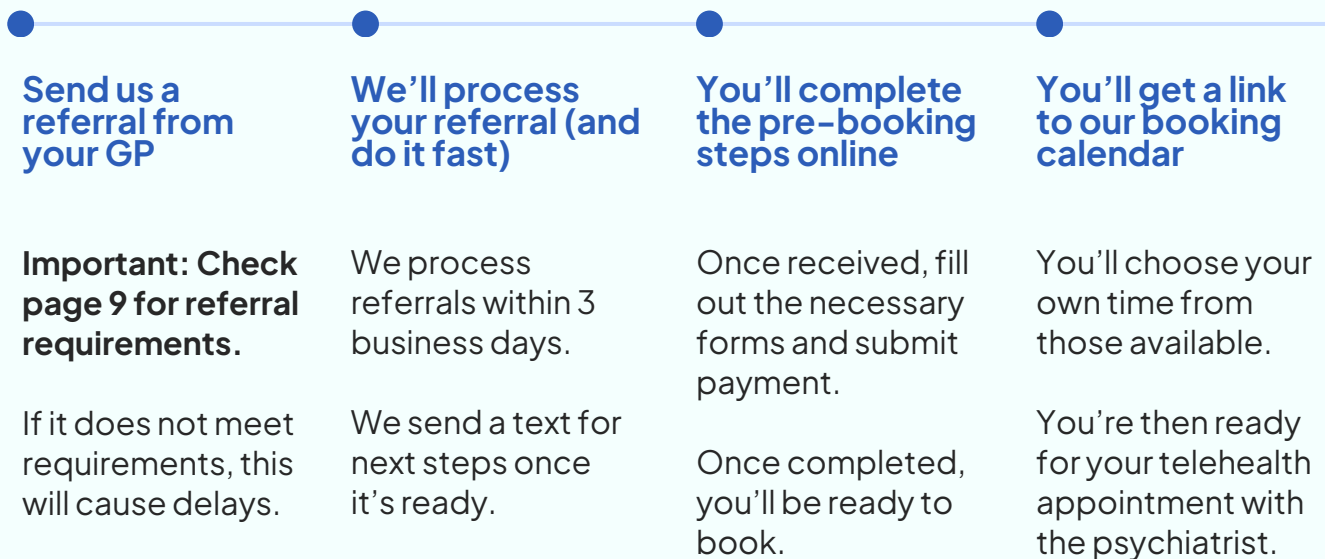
Send us a referral from your GP

Important: Check page 9 for referral requirements.

If it does not meet requirements, this will cause delays.

We'll process your referral (and do it fast)

We process referrals within 3 business days.

We send a text for next steps once it's ready.

You'll complete the pre-booking steps online

Once received, fill out the necessary forms and submit payment.

Once completed, you'll be ready to book.

You'll get a link to our booking calendar

You'll choose your own time from those available.

You're then ready for your telehealth appointment with the psychiatrist.